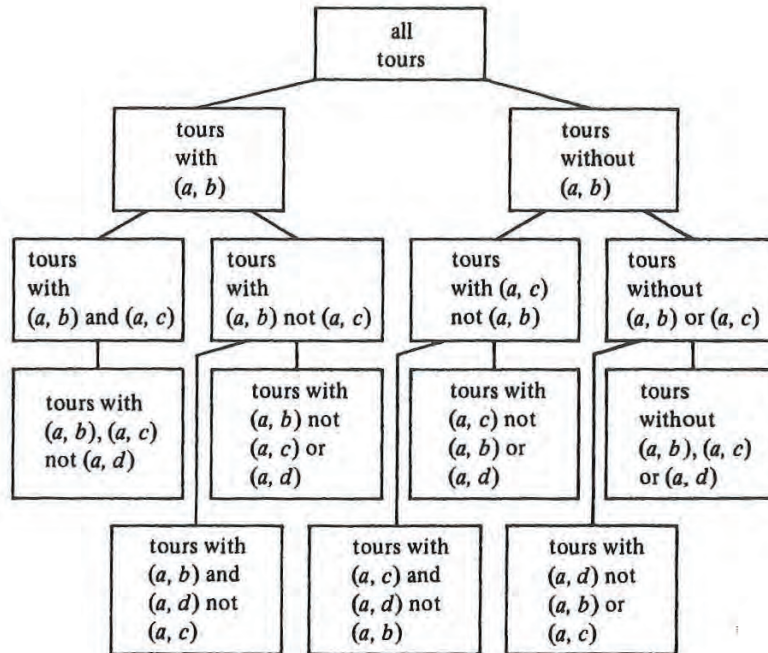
all tours

tours with $(a, b)$

tours without $(a, b)$

tours with $(a, b)$ and $(a, c)$

tours with $(a, b)$ not $(a, c)$

tours with $(a, c)$ not $(a, b)$

tours without $(a, b)$ or $(a, c)$

tours with $(a, b), (a, c)$ not $(a, d)$

tours with $(a, b)$ not $(a, c)$ or $(a, d)$

tours with $(a, c)$ not $(a, b)$ or $(a, d)$

tours without $(a, b), (a, c)$ or $(a, d)$

tours with $(a, b)$ and $(a, d)$ not $(a, c)$

tours with $(a, c)$ and $(a, d)$ not $(a, b)$

tours with $(a, d)$ not $(a, b)$ or $(a, c)$